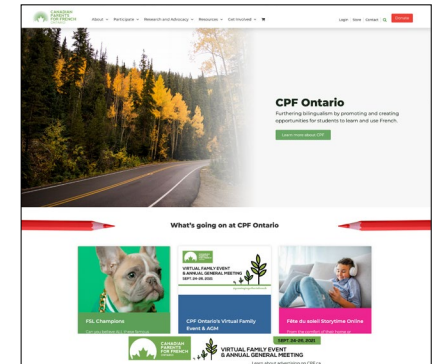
CANADIAN PARENTS FOR FRENCH

About ⌄ Participate ⌄ Research and Advocacy ⌄ Resources ⌄ Get Involved ⌄

Login Store Contact Donate

CPF Ontario

Furthering bilingualism by promoting and creating opportunities for students to learn and use French.

Learn more about CPF

What's going on at CPF Ontario

VIRTUAL FAMILY EVENT & ANNUAL GENERAL MEETING
SEPT. 26-28, 2021

FSL Champions

CPF Ontario's Virtual Family Event & AGM

Fête du soleil Storytime Online

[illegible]

CANADIAN PARENTS FOR FRENCH

VIRTUAL FAMILY EVENT & ANNUAL GENERAL MEETING
SEPT. 26-28, 2021